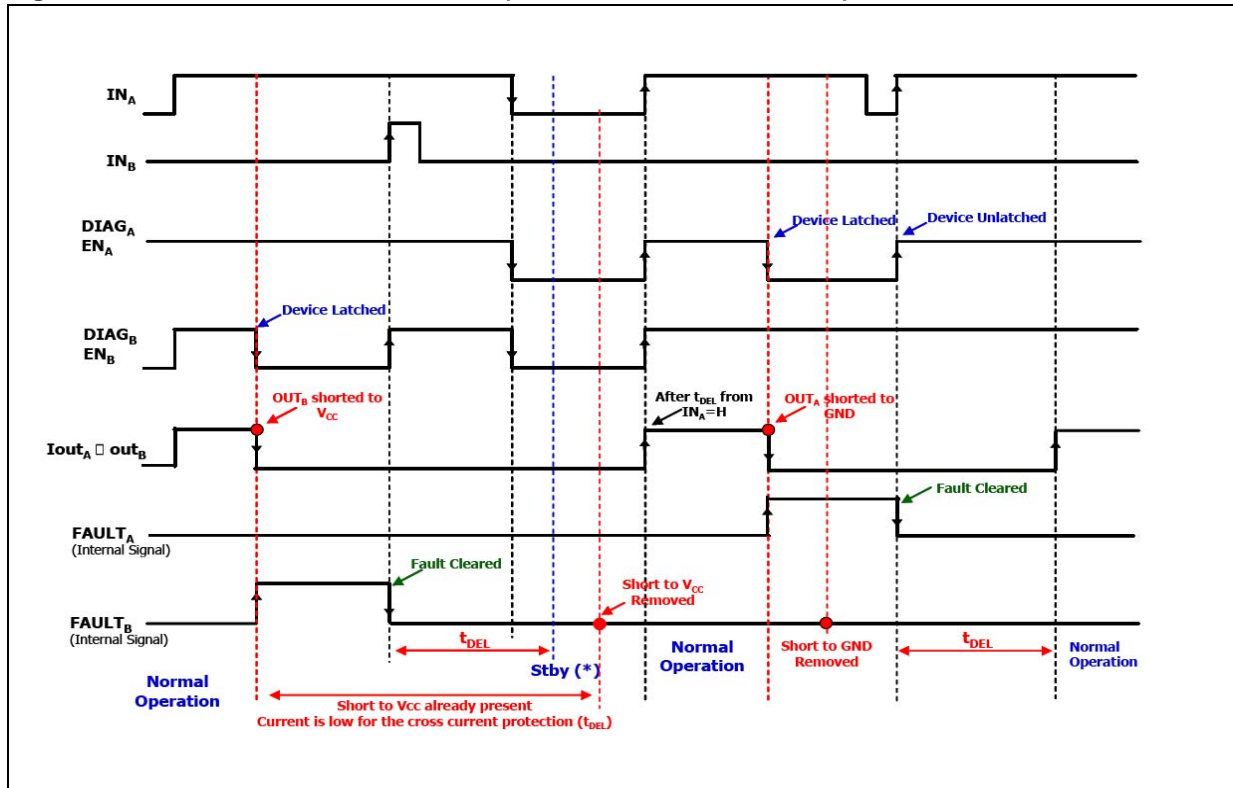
$IN_A$

$IN_B$

$DIAG_A$ $EN_A$

Device Latched

Device Unlatched

$DIAG_B$ $EN_B$

Device Latched

$OUT_B$ shorted to $V_{CC}$

After $t_{DEL}$ from $IN_A$=H

$OUT_A$ shorted to GND

$Iout_A$ □ $out_B$

Fault Cleared

$FAULT_A$ (Internal Signal)

Fault Cleared

Short to $V_{CC}$ Removed

$FAULT_B$ (Internal Signal)

$t_{DEL}$

Stby (*)

Normal Operation

Short to GND Removed

$t_{DEL}$

Normal Operation

Normal Operation

Short to Vcc already present

Current is low for the cross current protection ($t_{DEL}$)